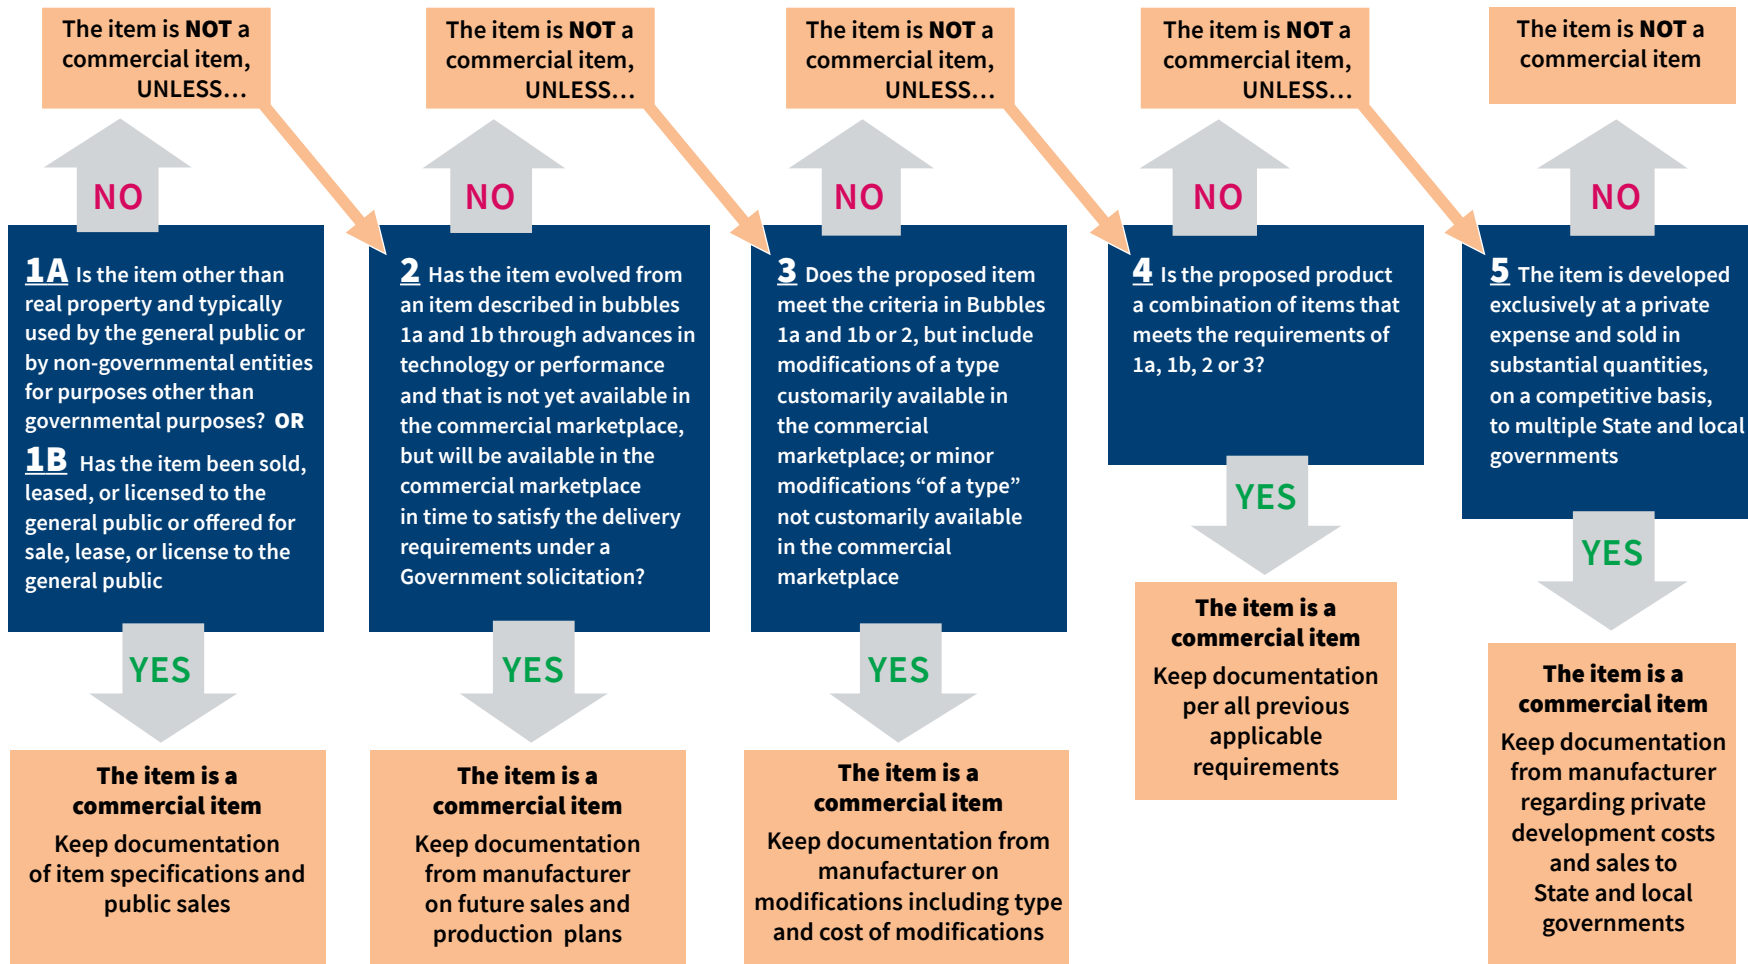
The item is **NOT** a commercial item, UNLESS...

NO

1A Is the item other than real property and typically used by the general public or by non-governmental entities for purposes other than governmental purposes? OR

1B Has the item been sold, leased, or licensed to the general public or offered for sale, lease, or license to the general public

YES

**The item is a commercial item**

Keep documentation of item specifications and public sales

The item is **NOT** a commercial item, UNLESS...

NO

2 Has the item evolved from an item described in bubbles 1a and 1b through advances in technology or performance and that is not yet available in the commercial marketplace, but will be available in the commercial marketplace in time to satisfy the delivery requirements under a Government solicitation?

YES

**The item is a commercial item**

Keep documentation from manufacturer on future sales and production plans

The item is **NOT** a commercial item, UNLESS...

NO

3 Does the proposed item meet the criteria in Bubbles 1a and 1b or 2, but include modifications of a type customarily available in the commercial marketplace; or minor modifications "of a type" not customarily available in the commercial marketplace

YES

**The item is a commercial item**

Keep documentation from manufacturer on modifications including type and cost of modifications

The item is **NOT** a commercial item, UNLESS...

NO

4 Is the proposed product a combination of items that meets the requirements of 1a, 1b, 2 or 3?

YES

**The item is a commercial item**

Keep documentation per all previous applicable requirements

The item is **NOT** a commercial item

NO

5 The item is developed exclusively at a private expense and sold in substantial quantities, on a competitive basis, to multiple State and local governments

YES

**The item is a commercial item**

Keep documentation from manufacturer regarding private development costs and sales to State and local governments